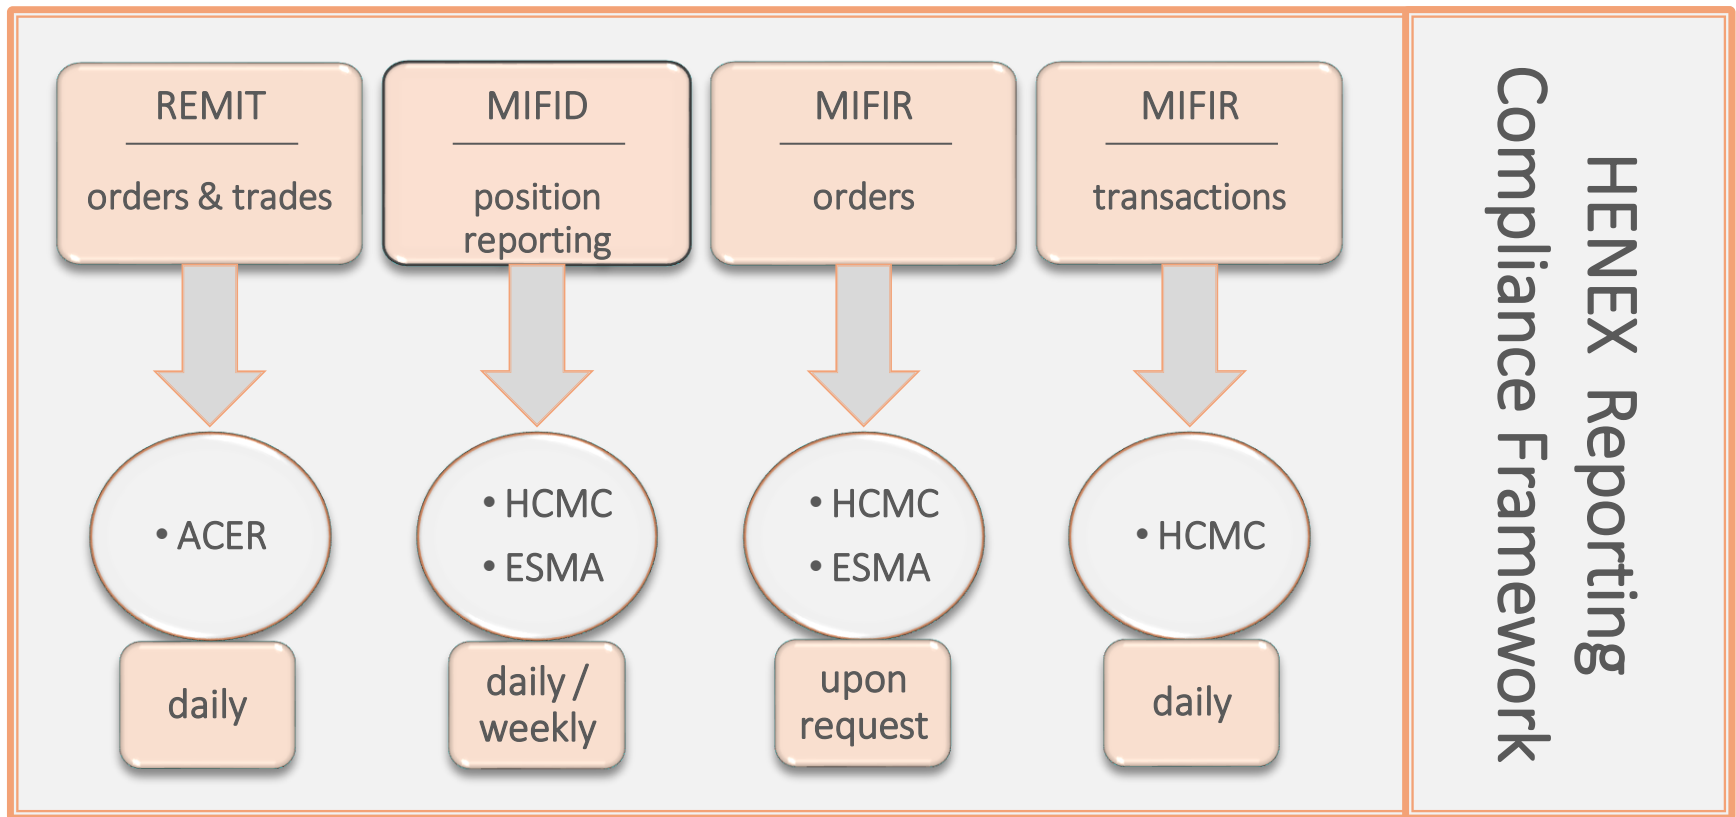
REMIT

orders & trades

MIFID

position reporting

MIFIR

orders

MIFIR

transactions

• ACER

• HCMC
• ESMA

• HCMC
• ESMA

• HCMC

daily

daily / weekly

upon request

daily

HENEX Reporting Compliance Framework